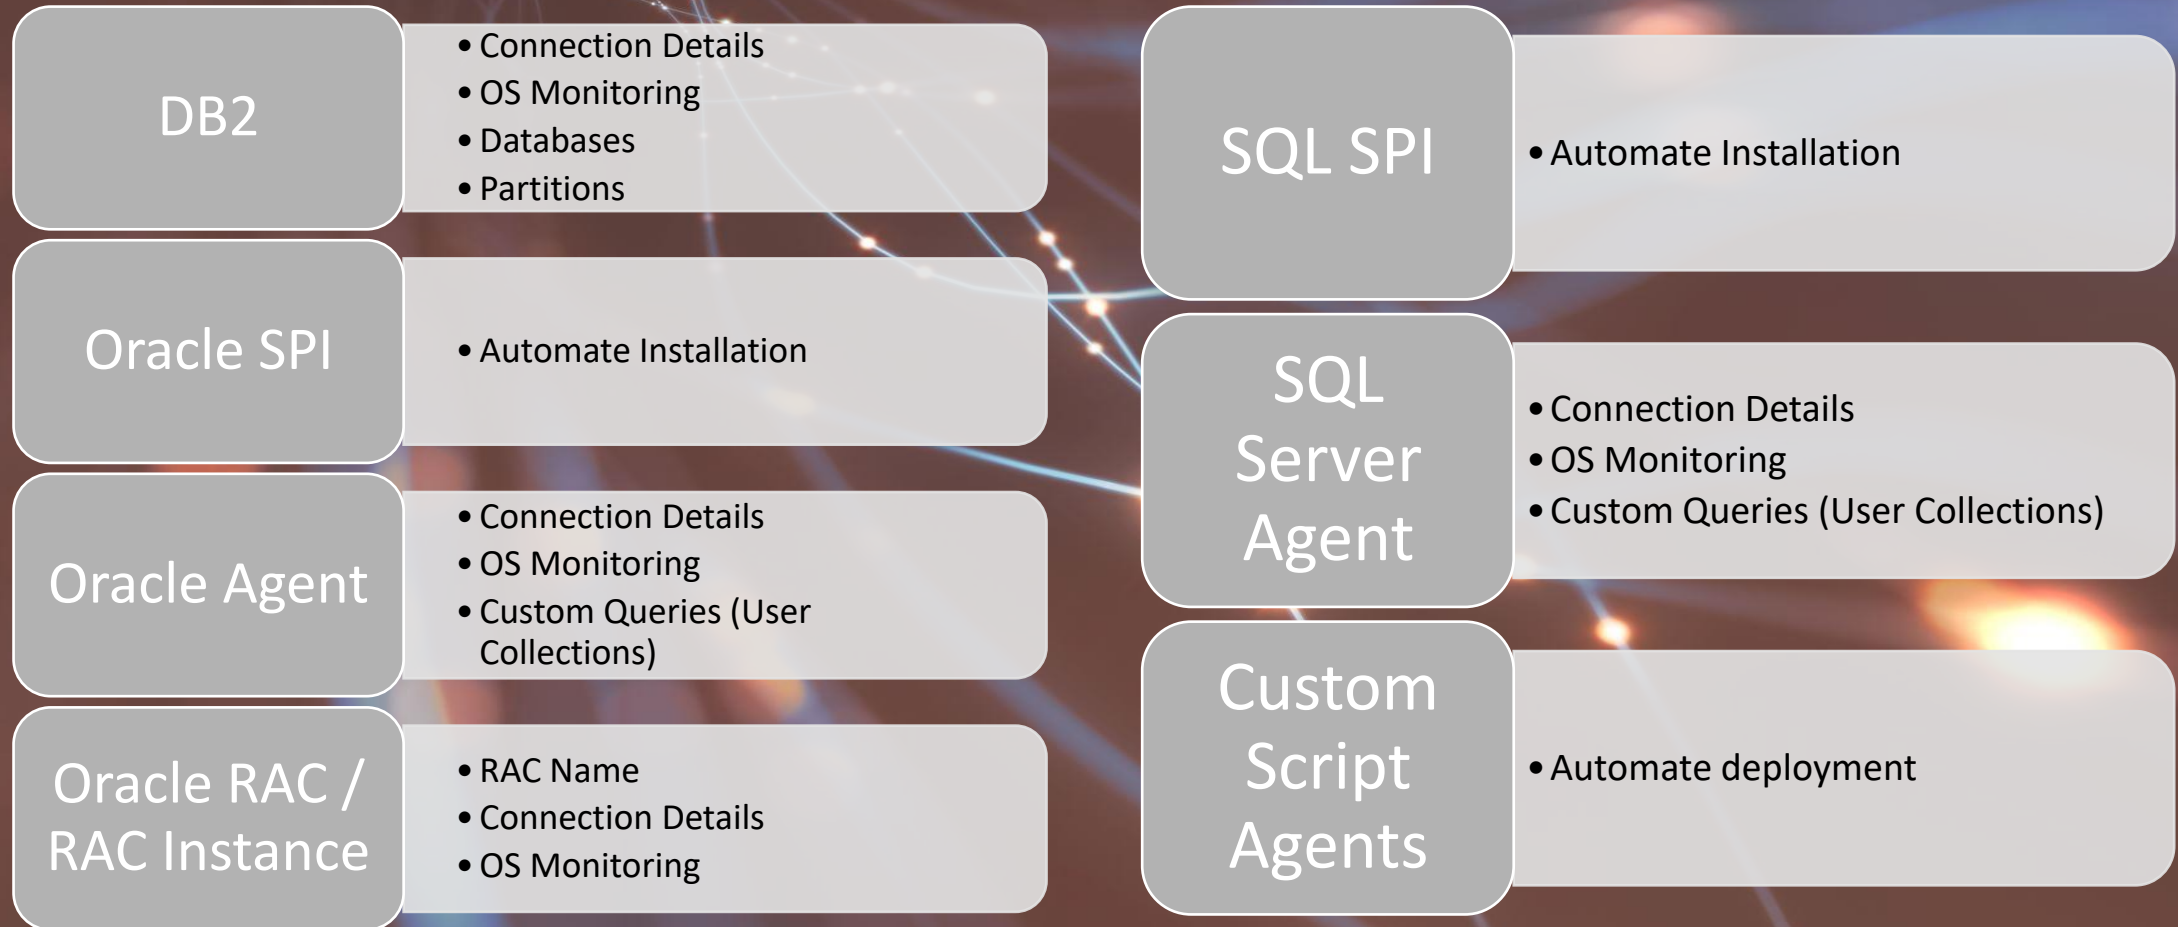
DB2

• Connection Details
• OS Monitoring
• Databases
• Partitions

Oracle SPI

• Automate Installation

Oracle Agent

• Connection Details
• OS Monitoring
• Custom Queries (User Collections)

Oracle RAC / RAC Instance

• RAC Name
• Connection Details
• OS Monitoring

SQL SPI

• Automate Installation

SQL Server Agent

• Connection Details
• OS Monitoring
• Custom Queries (User Collections)

Custom Script Agents

• Automate deployment